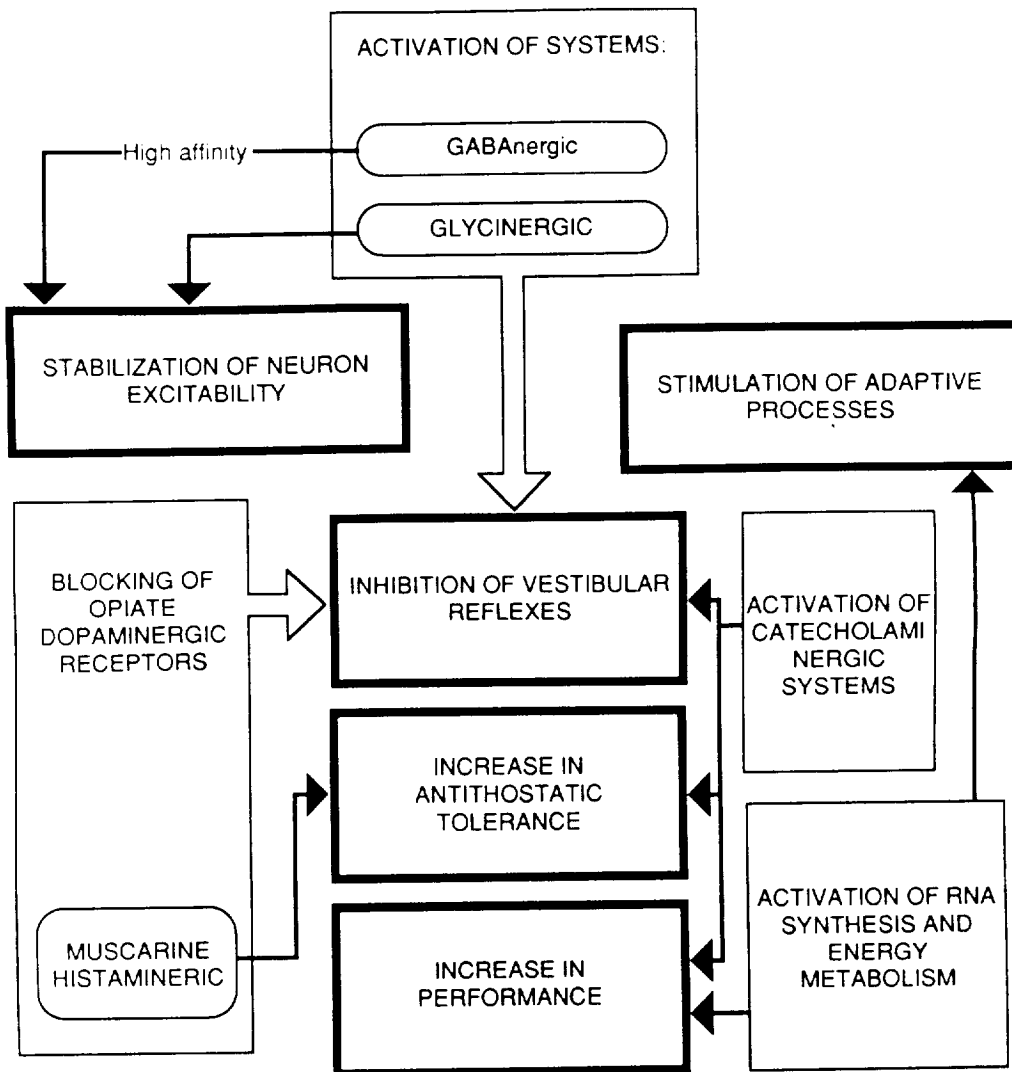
ACTIVATION OF SYSTEMS:

High affinity

GABAnergic

GLYCINERGIC

STABILIZATION OF NEURON EXCITABILITY

STIMULATION OF ADAPTIVE PROCESSES

BLOCKING OF OPIATE DOPAMINERGIC RECEPTORS

INHIBITION OF VESTIBULAR REFLEXES

ACTIVATION OF CATECHOLAMI NERGIC SYSTEMS

INCREASE IN ANTITHOSTATIC TOLERANCE

ACTIVATION OF RNA SYNTHESIS AND ENERGY METABOLISM

MUSCARINE HISTAMINERIC

INCREASE IN PERFORMANCE